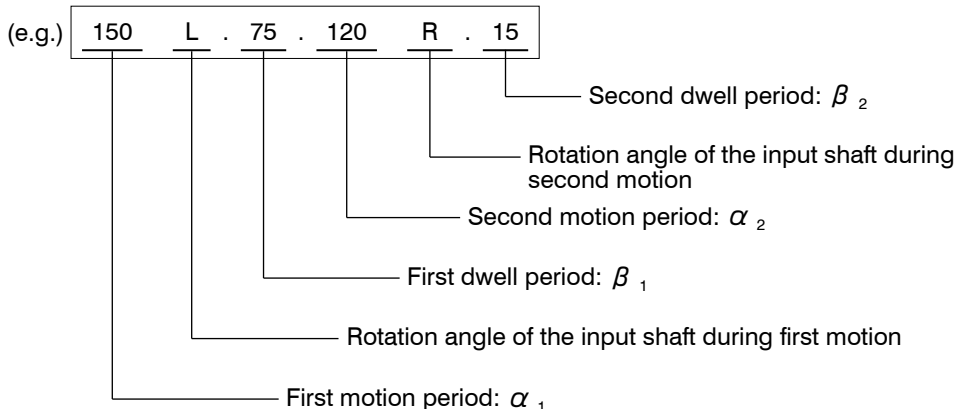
(e.g.) 150 L . 75 . 120 R . 15

Second dwell period: $\beta_2$

Rotation angle of the input shaft during second motion

Second motion period: $\alpha_2$

First dwell period: $\beta_1$

Rotation angle of the input shaft during first motion

First motion period: $\alpha_1$